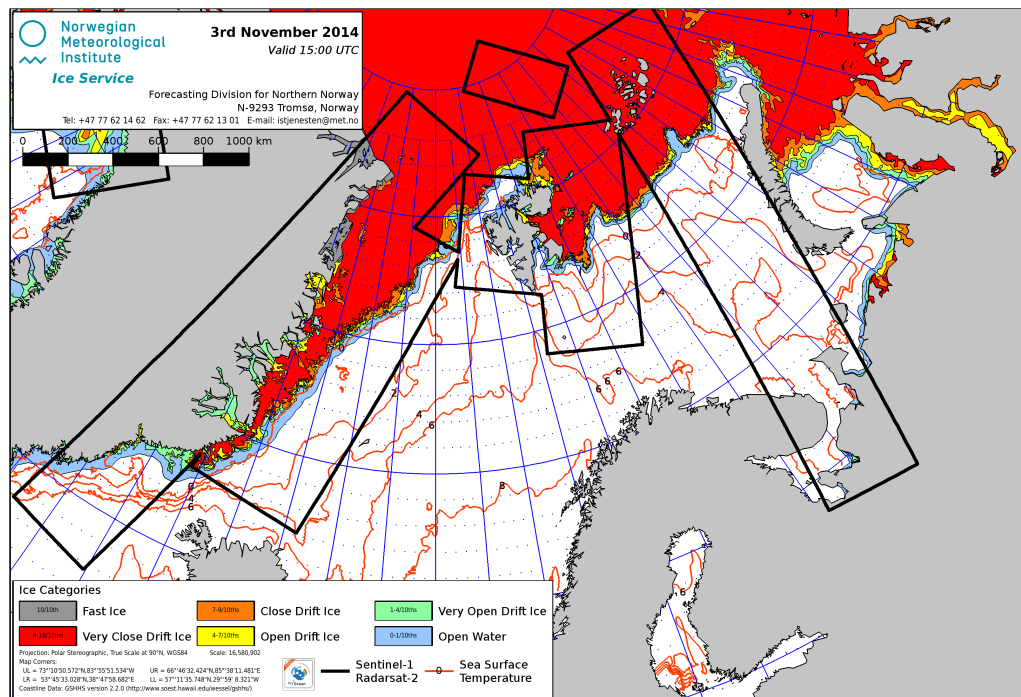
Norwegian Meteorological Institute

Ice Service

3rd November 2014

Valid 15:00 UTC

Forecasting Division for Northern Norway
N-9293 Tromsø, Norway

Tel: +47 77 62 14 62 Fax: +47 77 62 13 01 E-mail: istjenesten@met.no

0 200 400 600 800 1000 km

0
2
4
6
2
4
6
6
6
2
4
6
8
0
4
6
6

Ice Categories

| | | | | | |
|---|---|---|---|---|---|
| 10/10th | Fast Ice | 7-9/10ths | Close Drift Ice | 1-4/10ths | Very Open Drift Ice |
| 9-10/10ths | Very Close Drift Ice | 4-7/10ths | Open Drift Ice | 0-1/10ths | Open Water |

Projection: Polar Stereographic, True Scale at 90°N, WGS84 Scale: 16,580,902
Map Corners:
UL = 73°10'50.572"N,83°55'51.534"W UR = 66°46'32.424"N,85°38'11.481"E
LR = 53°45'33.028"N,38°47'58.682"E LL = 57°11'35.748"N,29°59' 8.321"W
Coastline Data: GSHHS version 2.2.0 (http://www.soest.hawaii.edu/wessel/gshhs/)

MyOcean

Sentinel-1
Radarsat-2

0 Sea Surface Temperature